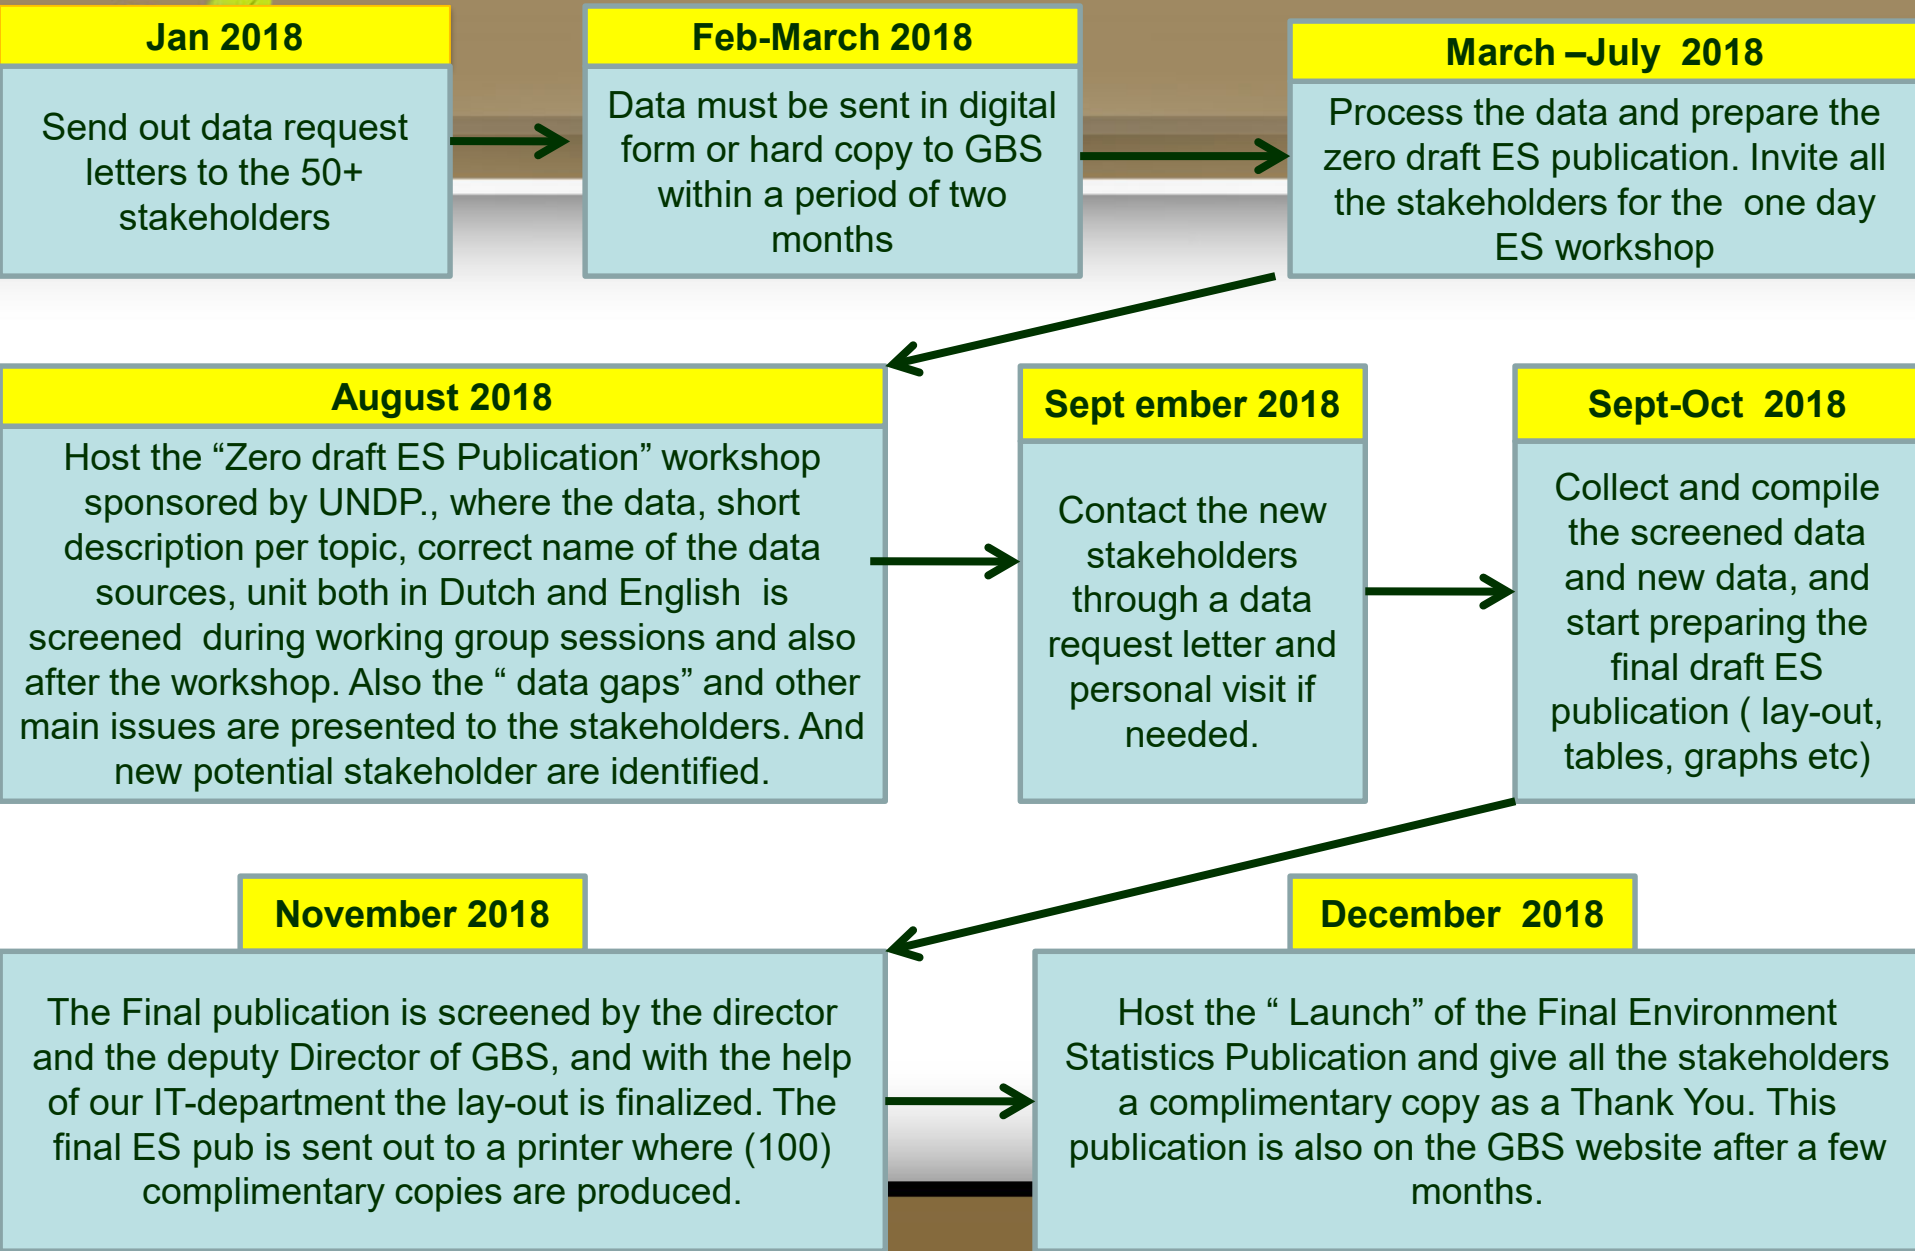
Jan 2018

Send out data request letters to the 50+ stakeholders

Feb-March 2018

Data must be sent in digital form or hard copy to GBS within a period of two months

March –July 2018

Process the data and prepare the zero draft ES publication. Invite all the stakeholders for the one day ES workshop

August 2018

Host the “Zero draft ES Publication” workshop sponsored by UNDP., where the data, short description per topic, correct name of the data sources, unit both in Dutch and English is screened during working group sessions and also after the workshop. Also the “ data gaps” and other main issues are presented to the stakeholders. And new potential stakeholder are identified.

Sept ember 2018

Contact the new stakeholders through a data request letter and personal visit if needed.

Sept-Oct 2018

Collect and compile the screened data and new data, and start preparing the final draft ES publication ( lay-out, tables, graphs etc)

November 2018

The Final publication is screened by the director and the deputy Director of GBS, and with the help of our IT-department the lay-out is finalized. The final ES pub is sent out to a printer where (100) complimentary copies are produced.

December 2018

Host the “ Launch” of the Final Environment Statistics Publication and give all the stakeholders a complimentary copy as a Thank You. This publication is also on the GBS website after a few months.